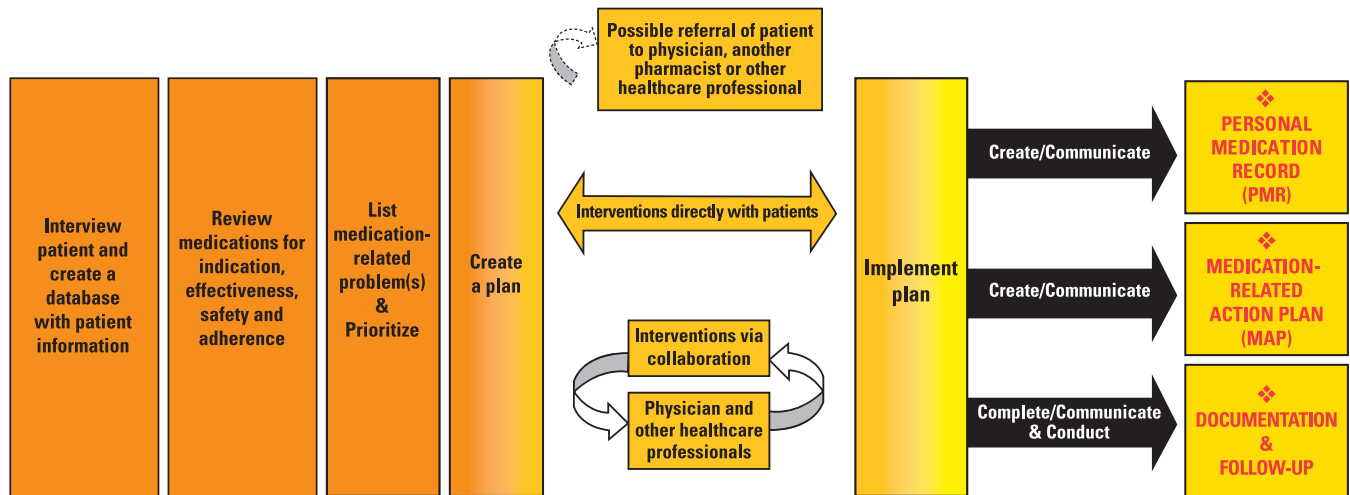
Possible referral of patient to physician, another pharmacist or other healthcare professional

Interview patient and create a database with patient information

Review medications for indication, effectiveness, safety and adherence

List medication-related problem(s) & Prioritize

Create a plan

Interventions directly with patients

Interventions via collaboration

Physician and other healthcare professionals

Implement plan

Create/Communicate

Create/Communicate

Complete/Communicate & Conduct

❖ PERSONAL MEDICATION RECORD (PMR)

❖ MEDICATION-RELATED ACTION PLAN (MAP)

❖ DOCUMENTATION & FOLLOW-UP